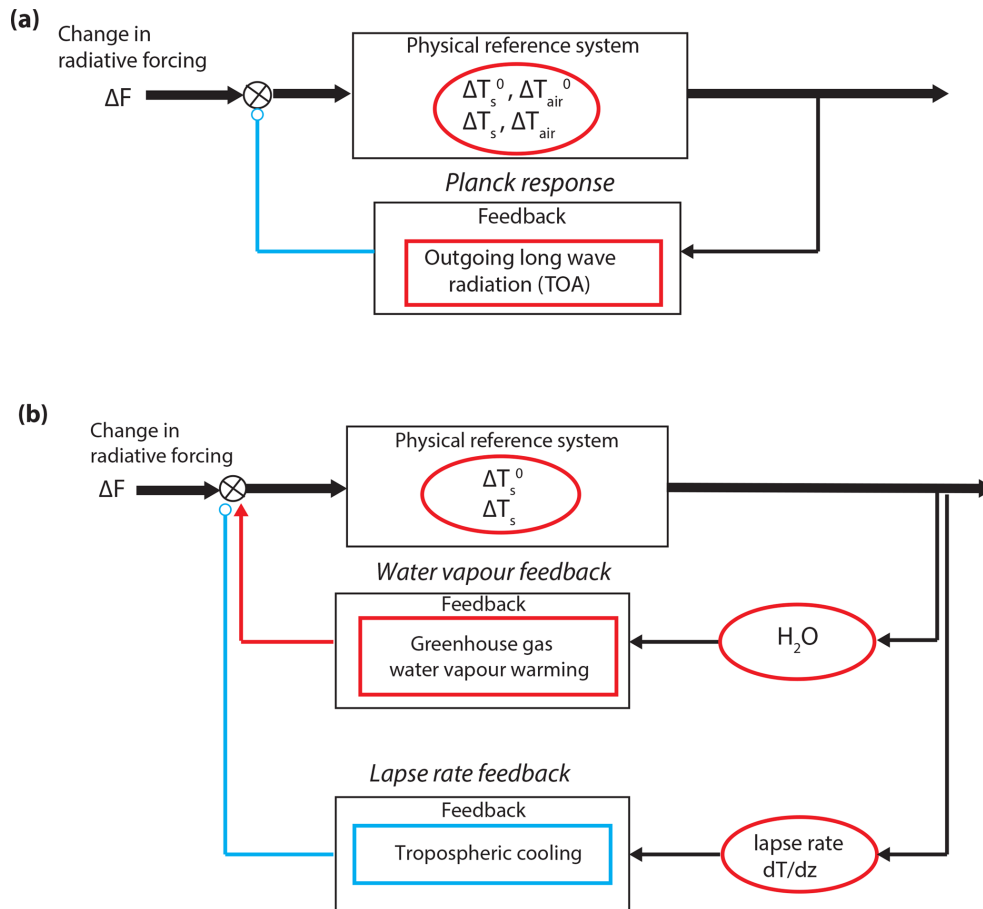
(a)

Change in radiative forcing

$\Delta F$

Physical reference system

$\Delta T_s^0$, $\Delta T_{air}^0$
$\Delta T_s$, $\Delta T_{air}$

Planck response

Feedback

Outgoing long wave radiation (TOA)

(b)

Change in radiative forcing

$\Delta F$

Physical reference system

$\Delta T_s^0$
$\Delta T_s$

Water vapour feedback

Feedback

Greenhouse gas water vapour warming

$H_2O$

Lapse rate feedback

Feedback

Tropospheric cooling

lapse rate dT/dz